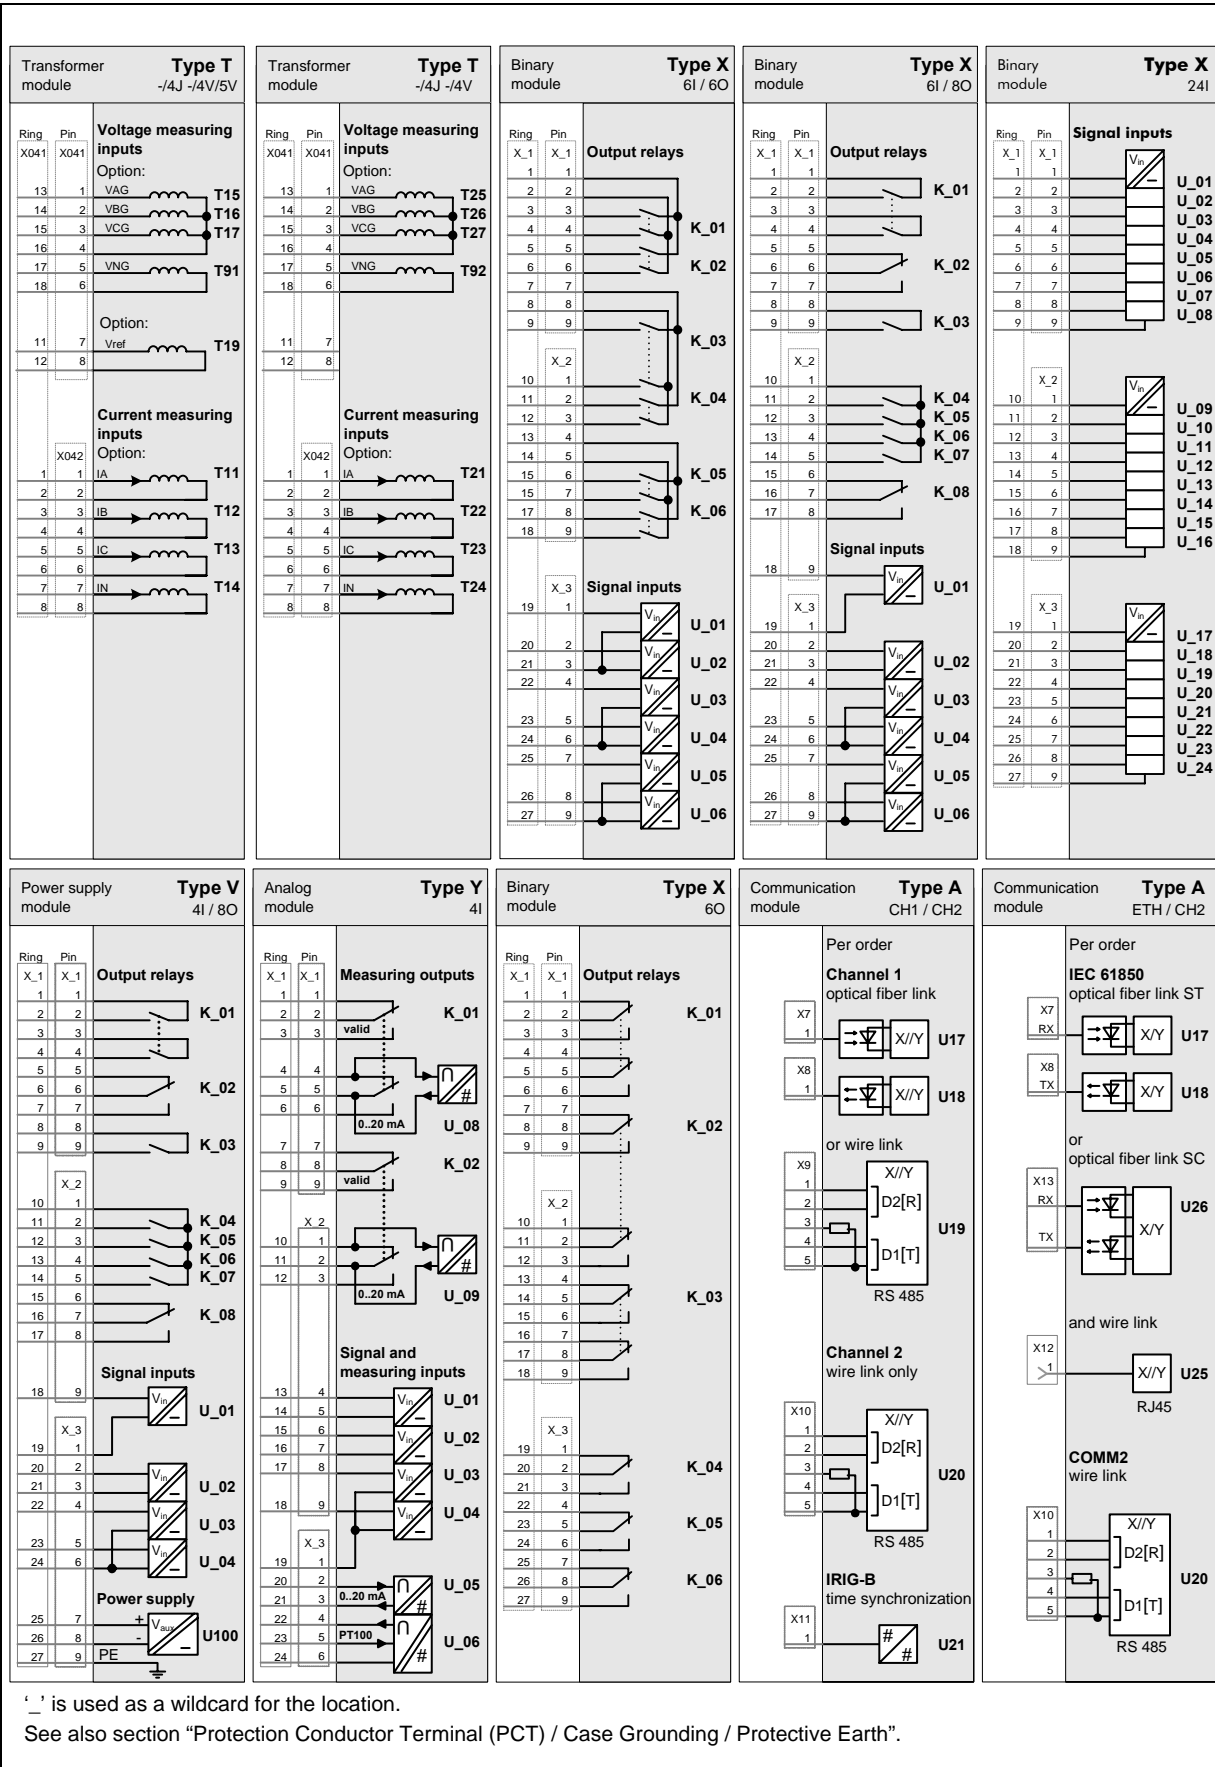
Transformer module **Type T** -/4J -/4V/5V

| Ring | Pin |
|---|---|
| X041 | X041 |
| 13 | 1 |
| 14 | 2 |
| 15 | 3 |
| 16 | 4 |
| 17 | 5 |
| 18 | 6 |
| 11 | 7 |
| 12 | 8 |
|  | X042 |
| 1 | 1 |
| 2 | 2 |
| 3 | 3 |
| 4 | 4 |
| 5 | 5 |
| 6 | 6 |
| 7 | 7 |
| 8 | 8 |

Voltage measuring inputs
Option:
VAG T15
VBG T16
VCG T17
VNG T91
Option:
Vref T19
Current measuring inputs
Option:
IA T11
IB T12
IC T13
IN T14

Transformer module **Type T** -/4J -/4V

| Ring | Pin |
|---|---|
| X041 | X041 |
| 13 | 1 |
| 14 | 2 |
| 15 | 3 |
| 16 | 4 |
| 17 | 5 |
| 18 | 6 |
| 11 | 7 |
| 12 | 8 |
|  | X042 |
| 1 | 1 |
| 2 | 2 |
| 3 | 3 |
| 4 | 4 |
| 5 | 5 |
| 6 | 6 |
| 7 | 7 |
| 8 | 8 |

Voltage measuring inputs
Option:
VAG T25
VBG T26
VCG T27
VNG T92
Current measuring inputs
Option:
IA T21
IB T22
IC T23
IN T24

Binary module **Type X** 6I / 6O

| Ring | Pin |
|---|---|
| X_1 | X_1 |
| 1 | 1 |
| 2 | 2 |
| 3 | 3 |
| 4 | 4 |
| 5 | 5 |
| 6 | 6 |
| 7 | 7 |
| 8 | 8 |
| 9 | 9 |
|  | X_2 |
| 10 | 1 |
| 11 | 2 |
| 12 | 3 |
| 13 | 4 |
| 14 | 5 |
| 15 | 6 |
| 15 | 7 |
| 17 | 8 |
| 18 | 9 |
|  | X_3 |
| 19 | 1 |
| 20 | 2 |
| 21 | 3 |
| 22 | 4 |
| 23 | 5 |
| 24 | 6 |
| 25 | 7 |
| 26 | 8 |
| 27 | 9 |

Output relays
K_01
K_02
K_03
K_04
K_05
K_06
Signal inputs
$V_{in}$ U_01
$V_{in}$ U_02
$V_{in}$ U_03
$V_{in}$ U_04
$V_{in}$ U_05
$V_{in}$ U_06

Binary module **Type X** 6I / 8O

| Ring | Pin |
|---|---|
| X_1 | X_1 |
| 1 | 1 |
| 2 | 2 |
| 3 | 3 |
| 4 | 4 |
| 5 | 5 |
| 6 | 6 |
| 7 | 7 |
| 8 | 8 |
| 9 | 9 |
|  | X_2 |
| 10 | 1 |
| 11 | 2 |
| 12 | 3 |
| 13 | 4 |
| 14 | 5 |
| 15 | 6 |
| 16 | 7 |
| 17 | 8 |
| 18 | 9 |
|  | X_3 |
| 19 | 1 |
| 20 | 2 |
| 21 | 3 |
| 22 | 4 |
| 23 | 5 |
| 24 | 6 |
| 25 | 7 |
| 26 | 8 |
| 27 | 9 |

Output relays
K_01
K_02
K_03
K_04
K_05
K_06
K_07
K_08
Signal inputs
$V_{in}$ U_01
$V_{in}$ U_02
$V_{in}$ U_03
$V_{in}$ U_04
$V_{in}$ U_05
$V_{in}$ U_06

Binary module **Type X** 24I

| Ring | Pin |
|---|---|
| X_1 | X_1 |
| 1 | 1 |
| 2 | 2 |
| 3 | 3 |
| 4 | 4 |
| 5 | 5 |
| 6 | 6 |
| 7 | 7 |
| 8 | 8 |
| 9 | 9 |
|  | X_2 |
| 10 | 1 |
| 11 | 2 |
| 12 | 3 |
| 13 | 4 |
| 14 | 5 |
| 15 | 6 |
| 16 | 7 |
| 17 | 8 |
| 18 | 9 |
|  | X_3 |
| 19 | 1 |
| 20 | 2 |
| 21 | 3 |
| 22 | 4 |
| 23 | 5 |
| 24 | 6 |
| 25 | 7 |
| 26 | 8 |
| 27 | 9 |

Signal inputs
$V_{in}$
U_01
U_02
U_03
U_04
U_05
U_06
U_07
U_08
$V_{in}$
U_09
U_10
U_11
U_12
U_13
U_14
U_15
U_16
$V_{in}$
U_17
U_18
U_19
U_20
U_21
U_22
U_23
U_24

Power supply module **Type V** 4I / 8O

| Ring | Pin |
|---|---|
| X_1 | X_1 |
| 1 | 1 |
| 2 | 2 |
| 3 | 3 |
| 4 | 4 |
| 5 | 5 |
| 6 | 6 |
| 7 | 7 |
| 8 | 8 |
| 9 | 9 |
|  | X_2 |
| 10 | 1 |
| 11 | 2 |
| 12 | 3 |
| 13 | 4 |
| 14 | 5 |
| 15 | 6 |
| 16 | 7 |
| 17 | 8 |
| 18 | 9 |
|  | X_3 |
| 19 | 1 |
| 20 | 2 |
| 21 | 3 |
| 22 | 4 |
| 23 | 5 |
| 24 | 6 |
| 25 | 7 |
| 26 | 8 |
| 27 | 9 |

Output relays
K_01
K_02
K_03
K_04
K_05
K_06
K_07
K_08
Signal inputs
$V_{in}$ U_01
$V_{in}$ U_02
$V_{in}$ U_03
$V_{in}$ U_04
Power supply
+ $V_{aux}$ U100
–
PE

Analog module **Type Y** 4I

| Ring | Pin |
|---|---|
| X_1 | X_1 |
| 1 | 1 |
| 2 | 2 |
| 3 | 3 |
| 4 | 4 |
| 5 | 5 |
| 6 | 6 |
| 7 | 7 |
| 8 | 8 |
| 9 | 9 |
|  | X_2 |
| 10 | 1 |
| 11 | 2 |
| 12 | 3 |
| 13 | 4 |
| 14 | 5 |
| 15 | 6 |
| 16 | 7 |
| 17 | 8 |
| 18 | 9 |
|  | X_3 |
| 19 | 1 |
| 20 | 2 |
| 21 | 3 |
| 22 | 4 |
| 23 | 5 |
| 24 | 6 |

Measuring outputs
K_01
valid
U_08
0..20 mA
K_02
valid
U_09
0..20 mA
Signal and measuring inputs
$V_{in}$ U_01
$V_{in}$ U_02
$V_{in}$ U_03
$V_{in}$ U_04
0..20 mA U_05
PT100 U_06

Binary module **Type X** 6O

| Ring | Pin |
|---|---|
| X_1 | X_1 |
| 1 | 1 |
| 2 | 2 |
| 3 | 3 |
| 4 | 4 |
| 5 | 5 |
| 6 | 6 |
| 7 | 7 |
| 8 | 8 |
| 9 | 9 |
|  | X_2 |
| 10 | 1 |
| 11 | 2 |
| 12 | 3 |
| 13 | 4 |
| 14 | 5 |
| 15 | 6 |
| 16 | 7 |
| 17 | 8 |
| 18 | 9 |
|  | X_3 |
| 19 | 1 |
| 20 | 2 |
| 21 | 3 |
| 22 | 4 |
| 23 | 5 |
| 24 | 6 |
| 25 | 7 |
| 26 | 8 |
| 27 | 9 |

Output relays
K_01
K_02
K_03
K_04
K_05
K_06

Communication module **Type A** CH1 / CH2

Per order
Channel 1
optical fiber link
X7 1 X//Y U17
X8 1 X//Y U18
or wire link
X9 1 2 3 4 5
X//Y
D2[R]
D1[T]
U19
RS 485
Channel 2
wire link only
X10 1 2 3 4 5
X//Y
D2[R]
D1[T]
U20
RS 485
IRIG-B
time synchronization
X11 1 U21

Communication module **Type A** ETH / CH2

Per order
IEC 61850
optical fiber link ST
X7 RX X/Y U17
X8 TX X/Y U18
or
optical fiber link SC
X13 RX
TX
X/Y U26
and wire link
X12 1 X//Y U25
RJ45
COMM2
wire link
X10 1 2 3 4 5
X//Y
D2[R]
D1[T]
U20
RS 485

'_' is used as a wildcard for the location.
See also section "Protection Conductor Terminal (PCT) / Case Grounding / Protective Earth".